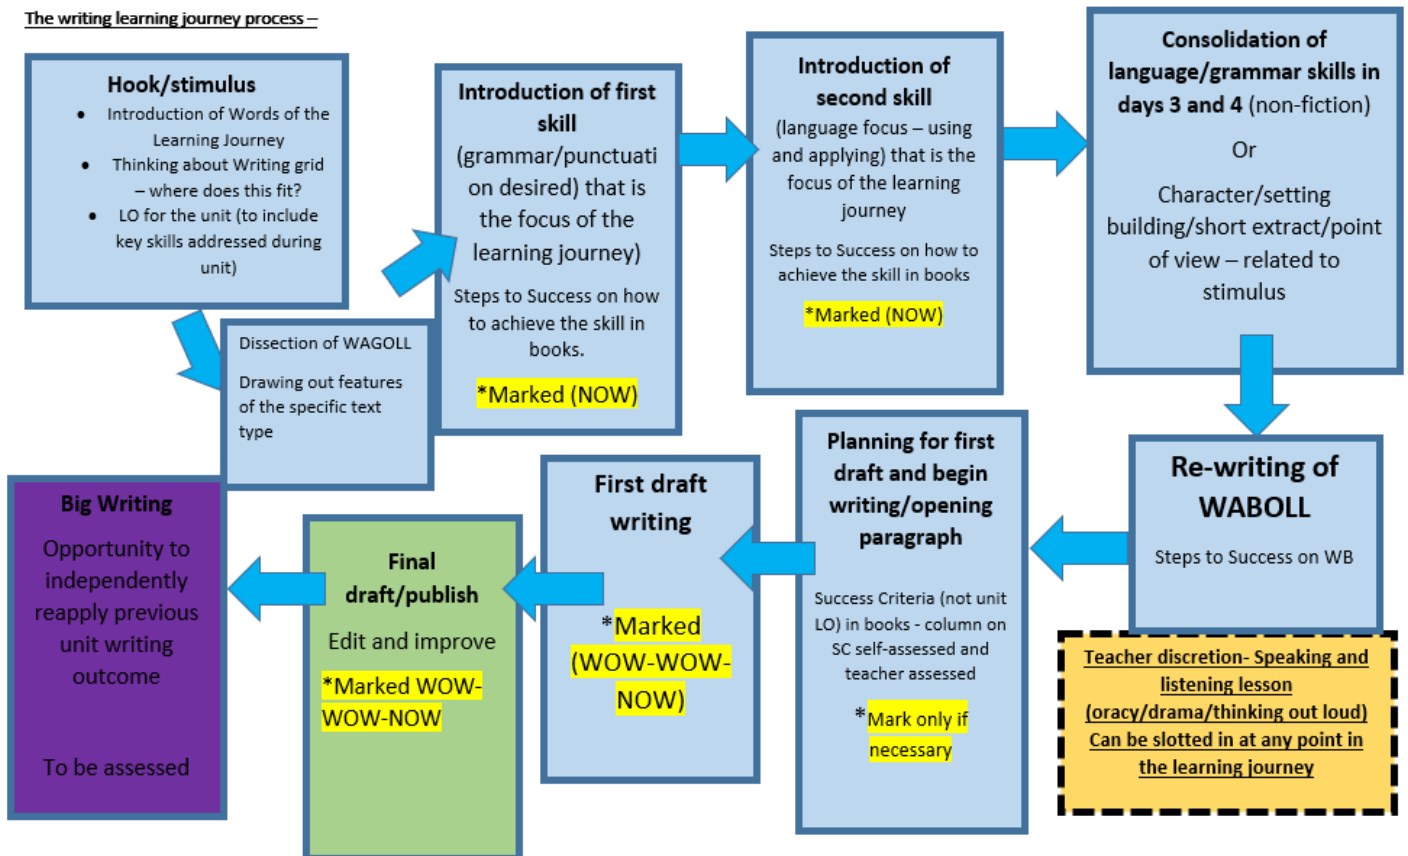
The writing learning journey process –

**Hook/stimulus**
- Introduction of Words of the Learning Journey
- Thinking about Writing grid – where does this fit?
- LO for the unit (to include key skills addressed during unit)

Dissection of WAGOLL

Drawing out features of the specific text type

**Introduction of first skill** (grammar/punctuation desired) that is the focus of the learning journey)

Steps to Success on how to achieve the skill in books.

*Marked (NOW)

**Introduction of second skill** (language focus – using and applying) that is the focus of the learning journey

Steps to Success on how to achieve the skill in books

*Marked (NOW)

**Consolidation of language/grammar skills in days 3 and 4** (non-fiction)

Or

Character/setting building/short extract/point of view – related to stimulus

**Re-writing of WABOLL**

Steps to Success on WB

Teacher discretion- Speaking and listening lesson (oracy/drama/thinking out loud) Can be slotted in at any point in the learning journey

**Planning for first draft and begin writing/opening paragraph**

Success Criteria (not unit LO) in books - column on SC self-assessed and teacher assessed

*Mark only if necessary

**First draft writing**

*Marked (WOW-WOW-NOW)

**Final draft/publish**

Edit and improve

*Marked WOW-WOW-NOW

**Big Writing**

Opportunity to independently reapply previous unit writing outcome

To be assessed